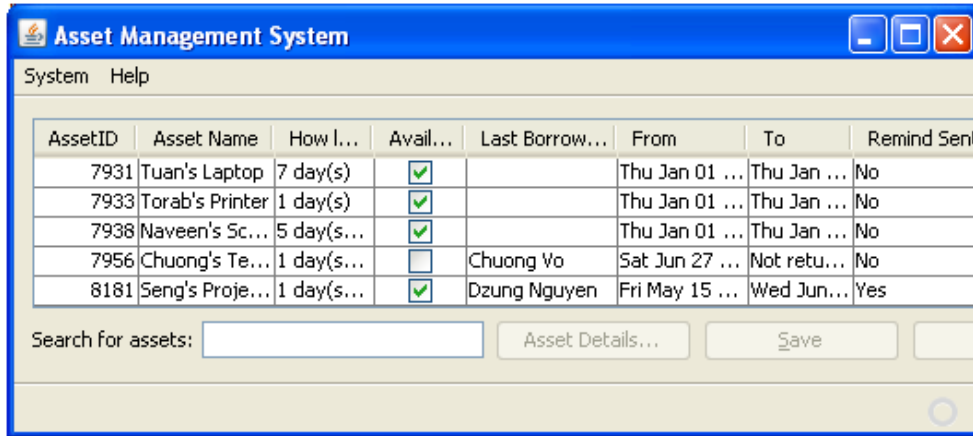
Asset Management System

System Help

| AssetID | Asset Name | How l... | Avail... | Last Borrow... | From | To | Remind Sen |
|---|---|---|---|---|---|---|---|
| 7931 | Tuan's Laptop | 7 day(s) | ✓ | | Thu Jan 01 ... | Thu Jan ... | No |
| 7933 | Torab's Printer | 1 day(s) | ✓ | | Thu Jan 01 ... | Thu Jan ... | No |
| 7938 | Naveen's Sc... | 5 day(s... | ✓ | | Thu Jan 01 ... | Thu Jan ... | No |
| 7956 | Chuong's Te... | 1 day(s... | | Chuong Vo | Sat Jun 27 ... | Not retu... | No |
| 8181 | Seng's Proje... | 1 day(s... | ✓ | Dzung Nguyen | Fri May 15 ... | Wed Jun... | Yes |

Search for assets:

Asset Details...

Save